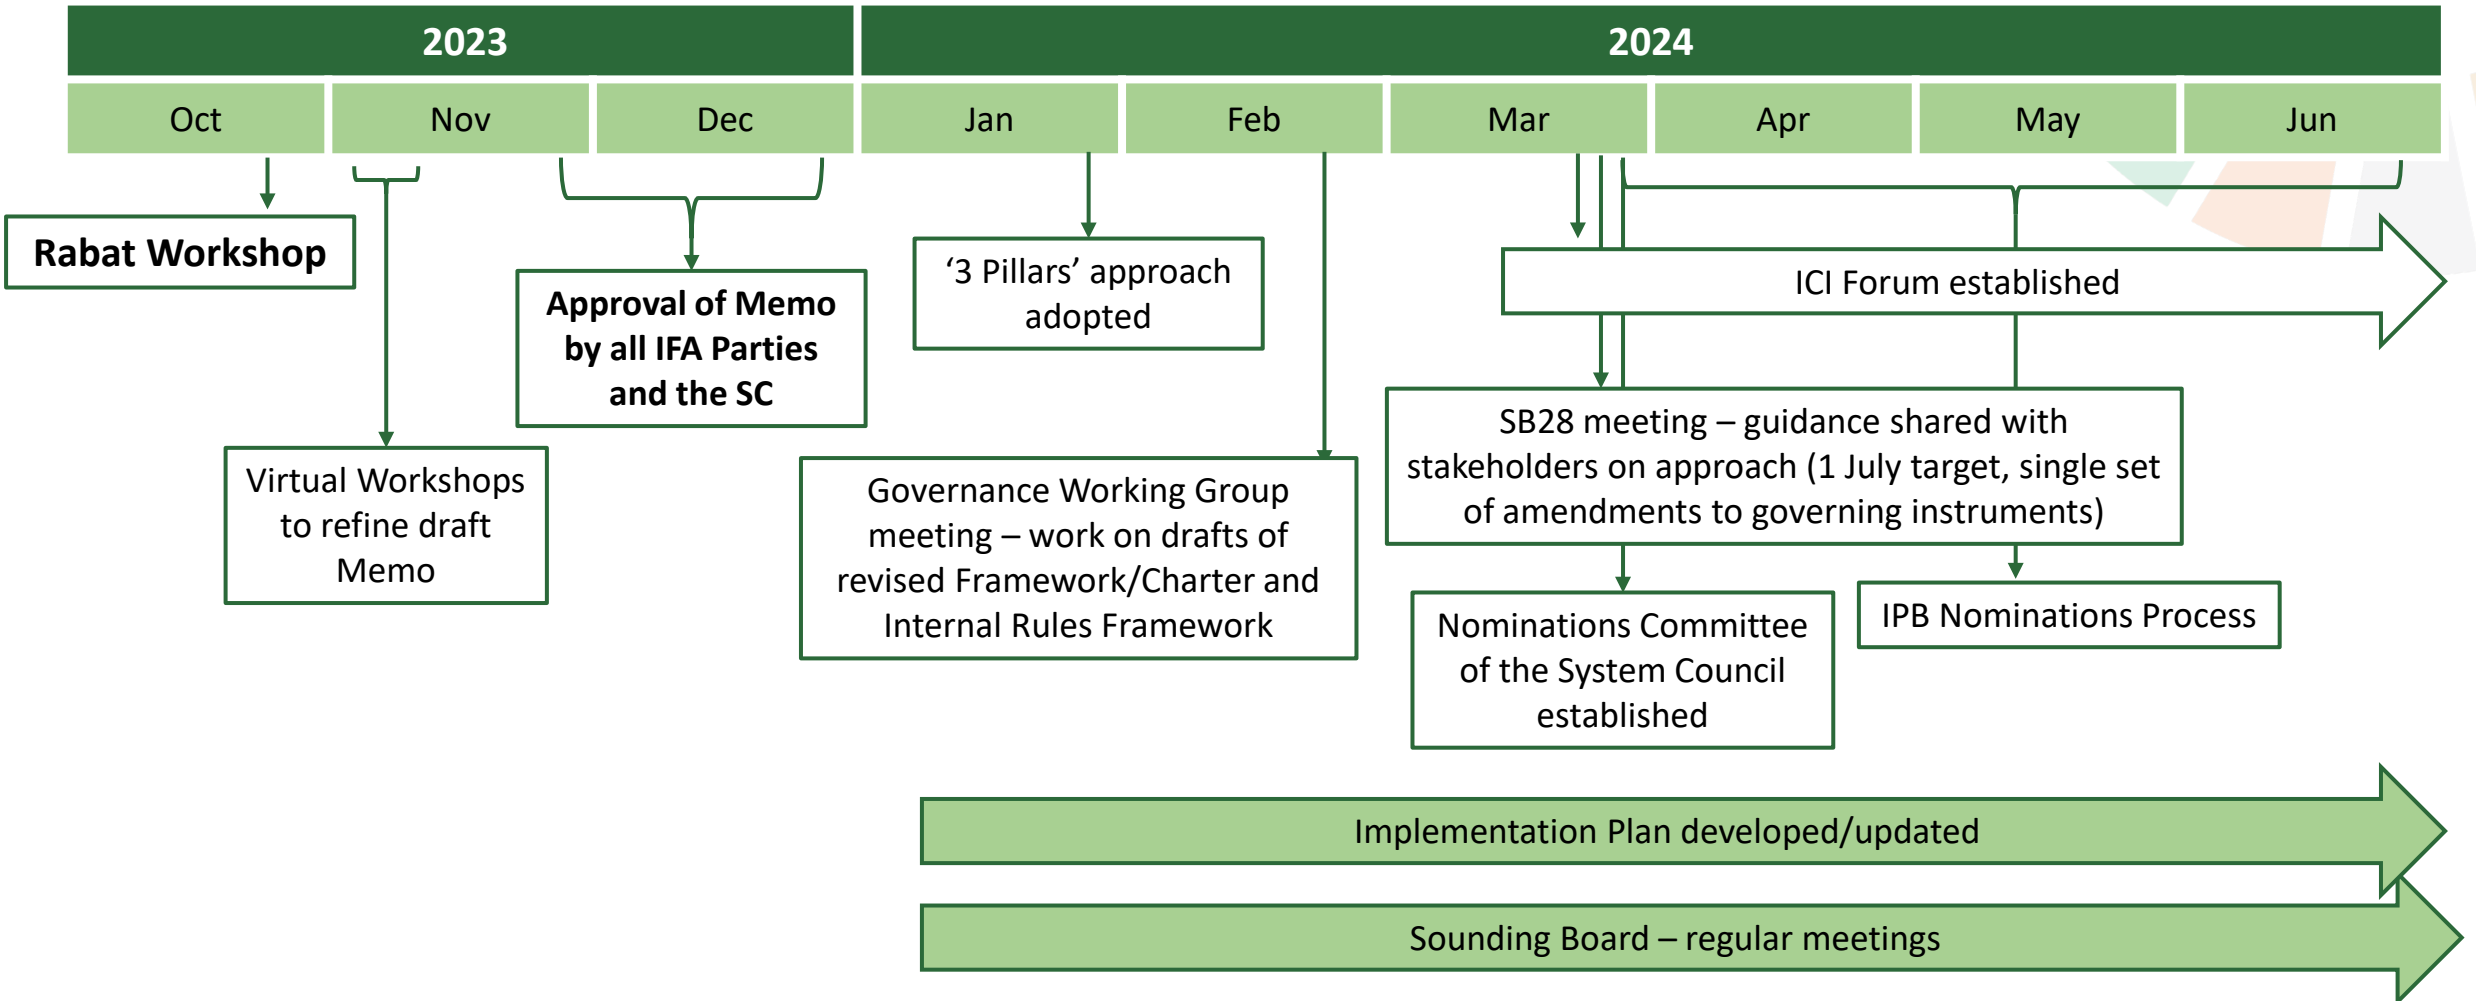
| 2023 | | | 2024 | | | | | |
|---|---|---|---|---|---|---|---|---|
| Oct | Nov | Dec | Jan | Feb | Mar | Apr | May | Jun |

Rabat Workshop

Virtual Workshops to refine draft Memo

Approval of Memo by all IFA Parties and the SC

‘3 Pillars’ approach adopted

Governance Working Group meeting – work on drafts of revised Framework/Charter and Internal Rules Framework

ICI Forum established

SB28 meeting – guidance shared with stakeholders on approach (1 July target, single set of amendments to governing instruments)

Nominations Committee of the System Council established

IPB Nominations Process

Implementation Plan developed/updated

Sounding Board – regular meetings